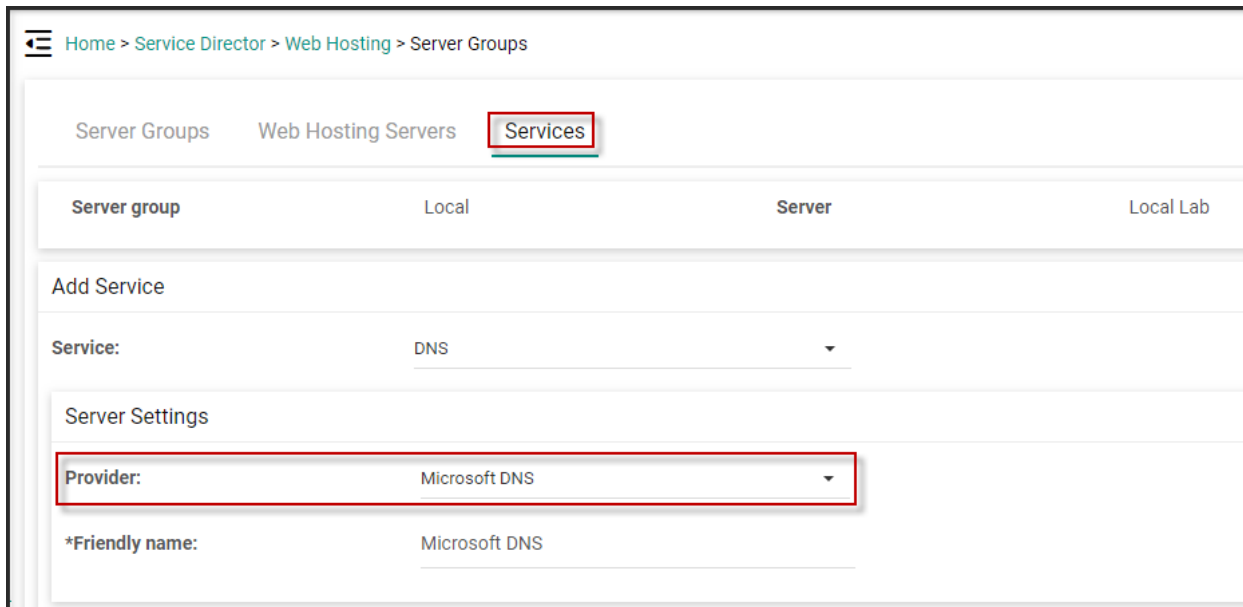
Home > Service Director > Web Hosting > Server Groups

Server Groups Web Hosting Servers Services

| Server group | Local | Server | Local Lab |
|---|---|---|---|

Add Service

Service: DNS

Server Settings

Provider: Microsoft DNS

*Friendly name: Microsoft DNS